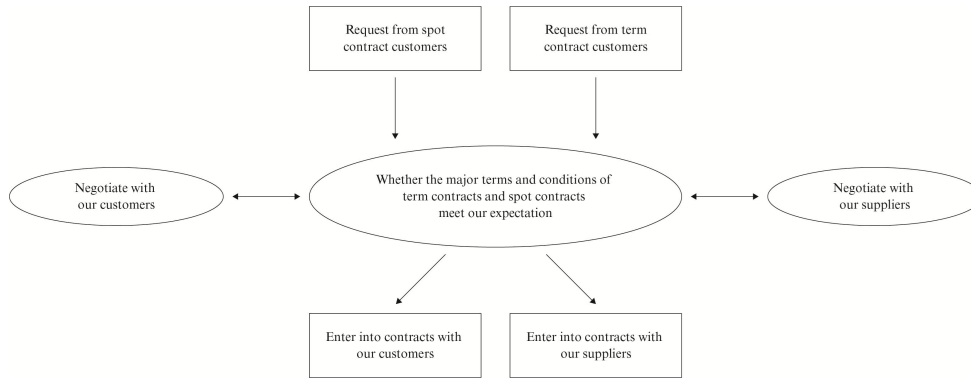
Request from spot contract customers

Request from term contract customers

Negotiate with our customers

Whether the major terms and conditions of term contracts and spot contracts meet our expectation

Negotiate with our suppliers

Enter into contracts with our customers

Enter into contracts with our suppliers